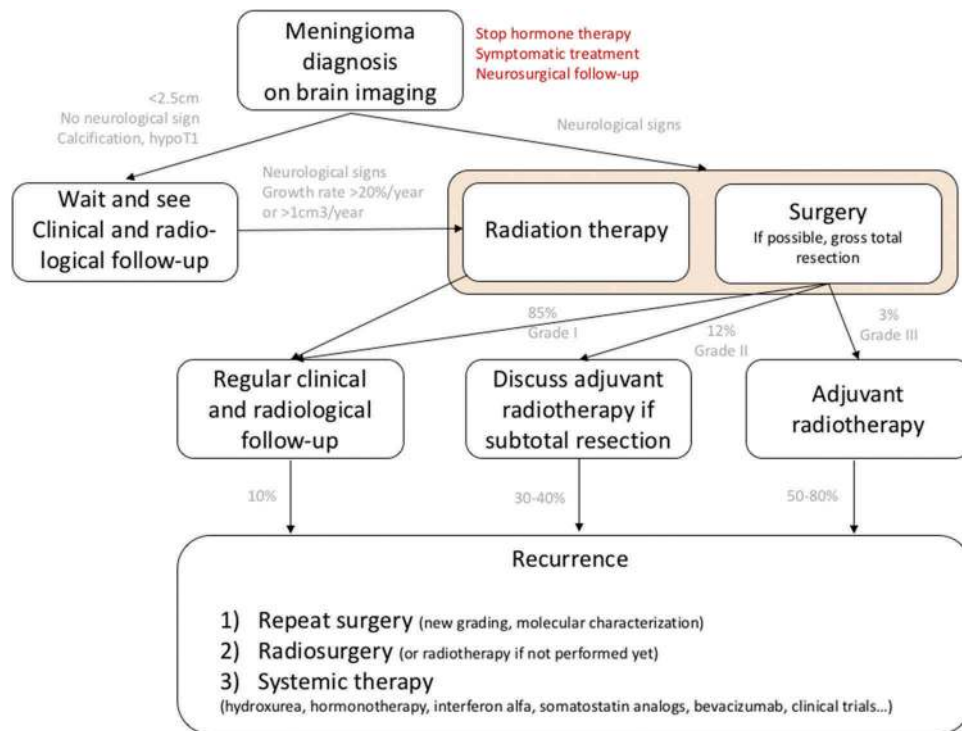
Meningioma diagnosis on brain imaging

Stop hormone therapy
Symptomatic treatment
Neurosurgical follow-up

<2.5cm
No neurological sign
Calcification, hypoT1

Neurological signs

Wait and see
Clinical and radiological follow-up

Neurological signs
Growth rate >20%/year
or >1cm3/year

Radiation therapy

Surgery
If possible, gross total resection

85%
Grade I

12%
Grade II

3%
Grade III

Regular clinical and radiological follow-up

Discuss adjuvant radiotherapy if subtotal resection

Adjuvant radiotherapy

10%

30-40%

50-80%

Recurrence

1) Repeat surgery (new grading, molecular characterization)
2) Radiosurgery (or radiotherapy if not performed yet)
3) Systemic therapy
(hydroxurea, hormonotherapy, interferon alfa, somatostatin analogs, bevacizumab, clinical trials...)